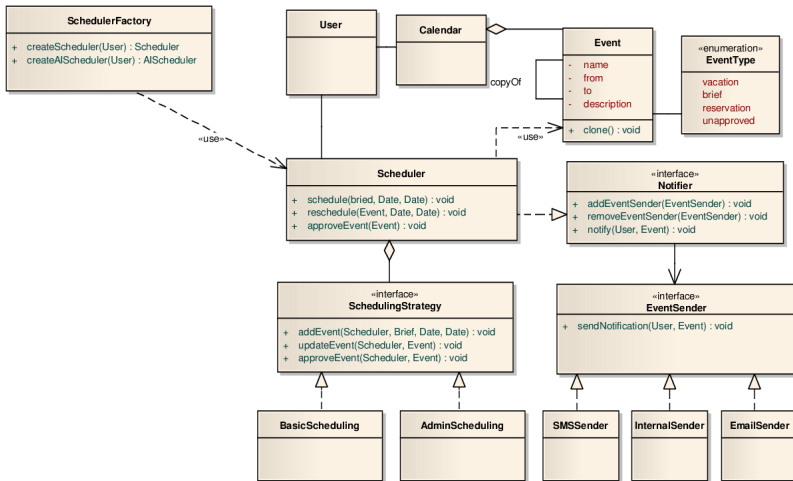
SchedulerFactory

+ createScheduler(User) : Scheduler
+ createAIScheduler(User) : AIScheduler

User

Calendar

Event

- name
- from
- to
- description

+ clone() : void

copyOf

«enumeration»
EventType

vacation
brief
reservation
unapproved

«use»

«use»

Scheduler

+ schedule(bried, Date, Date) : void
+ reschedule(Event, Date, Date) : void
+ approveEvent(Event) : void

«interface»
Notifier

+ addEventSender(EventSender) : void
+ removeEventSender(EventSender) : void
+ notify(User, Event) : void

«interface»
SchedulingStrategy

+ addEvent(Scheduler, Brief, Date, Date) : void
+ updateEvent(Scheduler, Event) : void
+ approveEvent(Scheduler, Event) : void

«interface»
EventSender

+ sendNotification(User, Event) : void

BasicScheduling

AdminScheduling

SMSSender

InternalSender

EmailSender